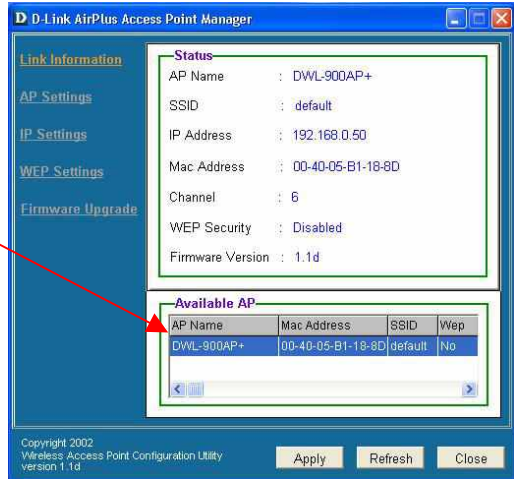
D D-Link AirPlus Access Point Manager

Link Information
AP Settings
IP Settings
WEP Settings
Firmware Upgrade

Status
AP Name : DWL-900AP+
SSID : default
IP Address : 192.168.0.50
Mac Address : 00-40-05-B1-18-8D
Channel : 6
WEP Security : Disabled
Firmware Version : 1.1d

Available AP

| AP Name | Mac Address | SSID | Wep |
|---|---|---|---|
| DWL-900AP+ | 00-40-05-B1-18-8D | default | No |

Copyright 2002
Wireless Access Point Configuration Utility
version 1.1d

Apply Refresh Close